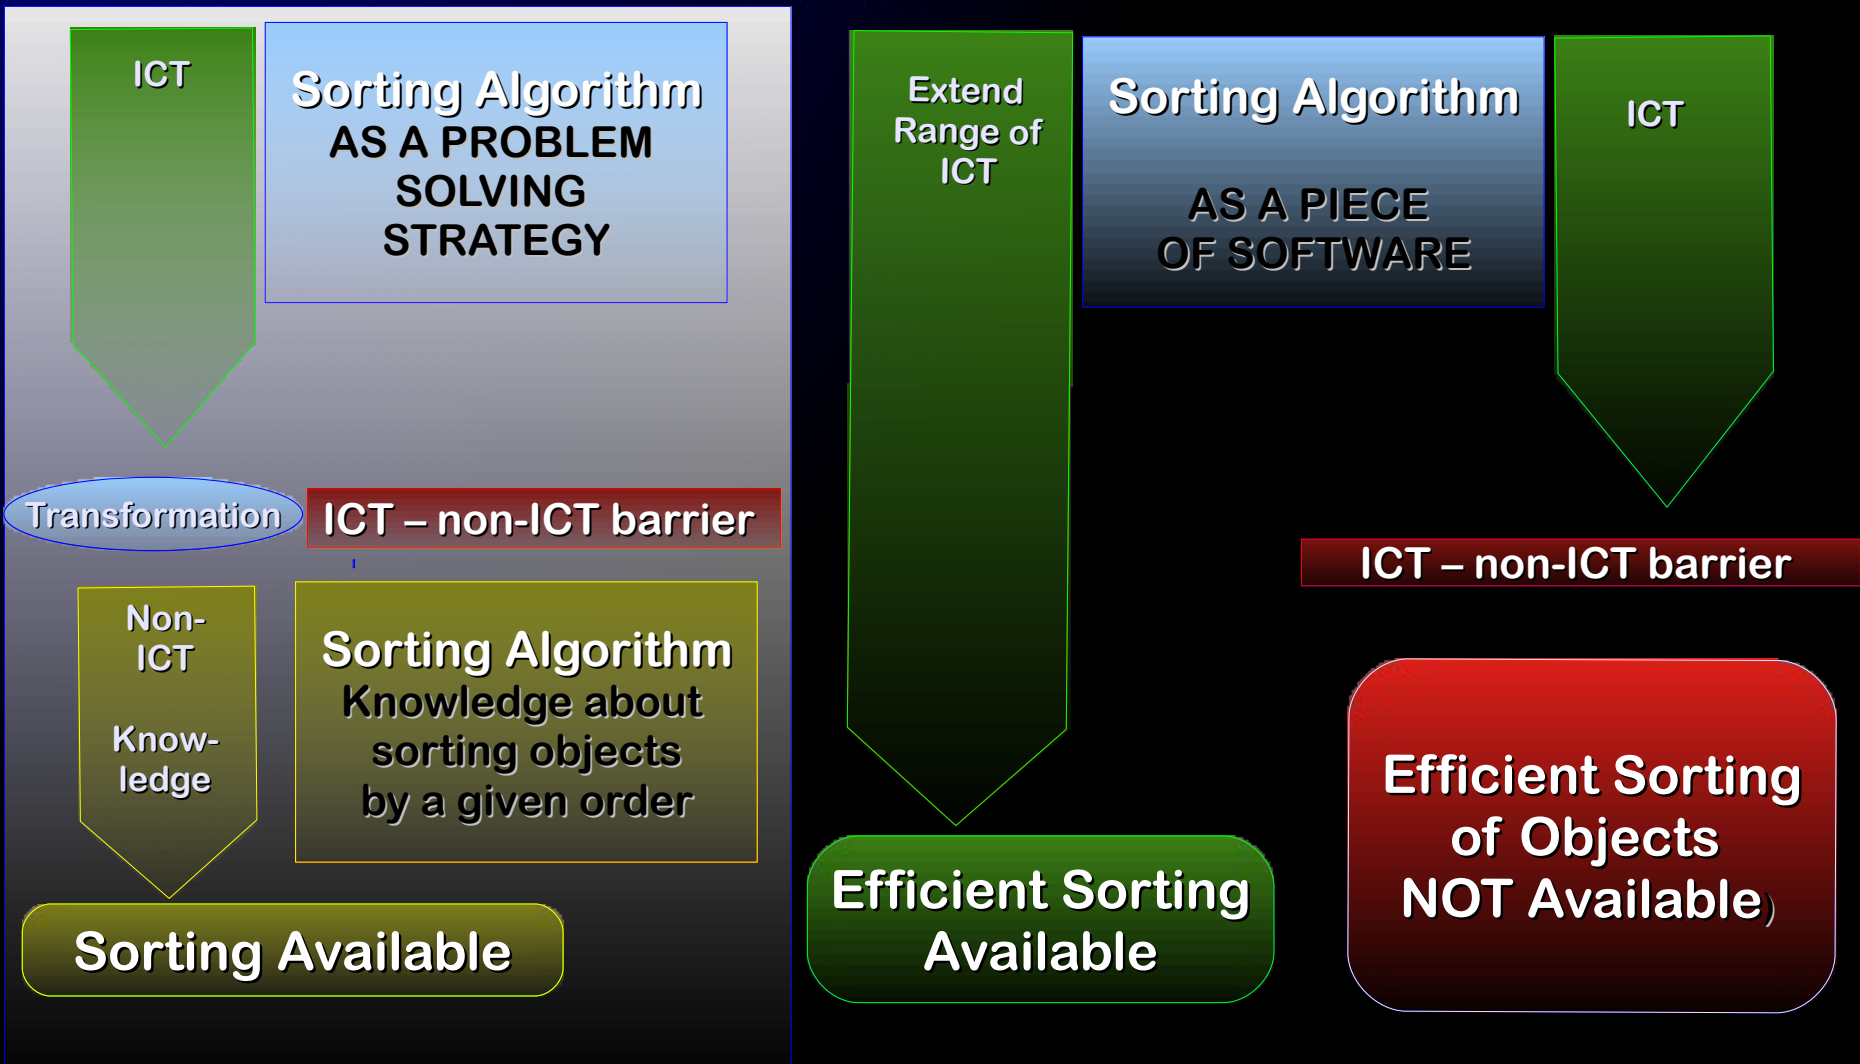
ICT

Sorting Algorithm
AS A PROBLEM SOLVING STRATEGY

Transformation

ICT – non-ICT barrier

Non-ICT

Know-ledge

Sorting Algorithm
Knowledge about sorting objects by a given order

Sorting Available

Extend Range of ICT

Sorting Algorithm

AS A PIECE OF SOFTWARE

ICT

ICT – non-ICT barrier

Efficient Sorting Available

Efficient Sorting of Objects NOT Available)